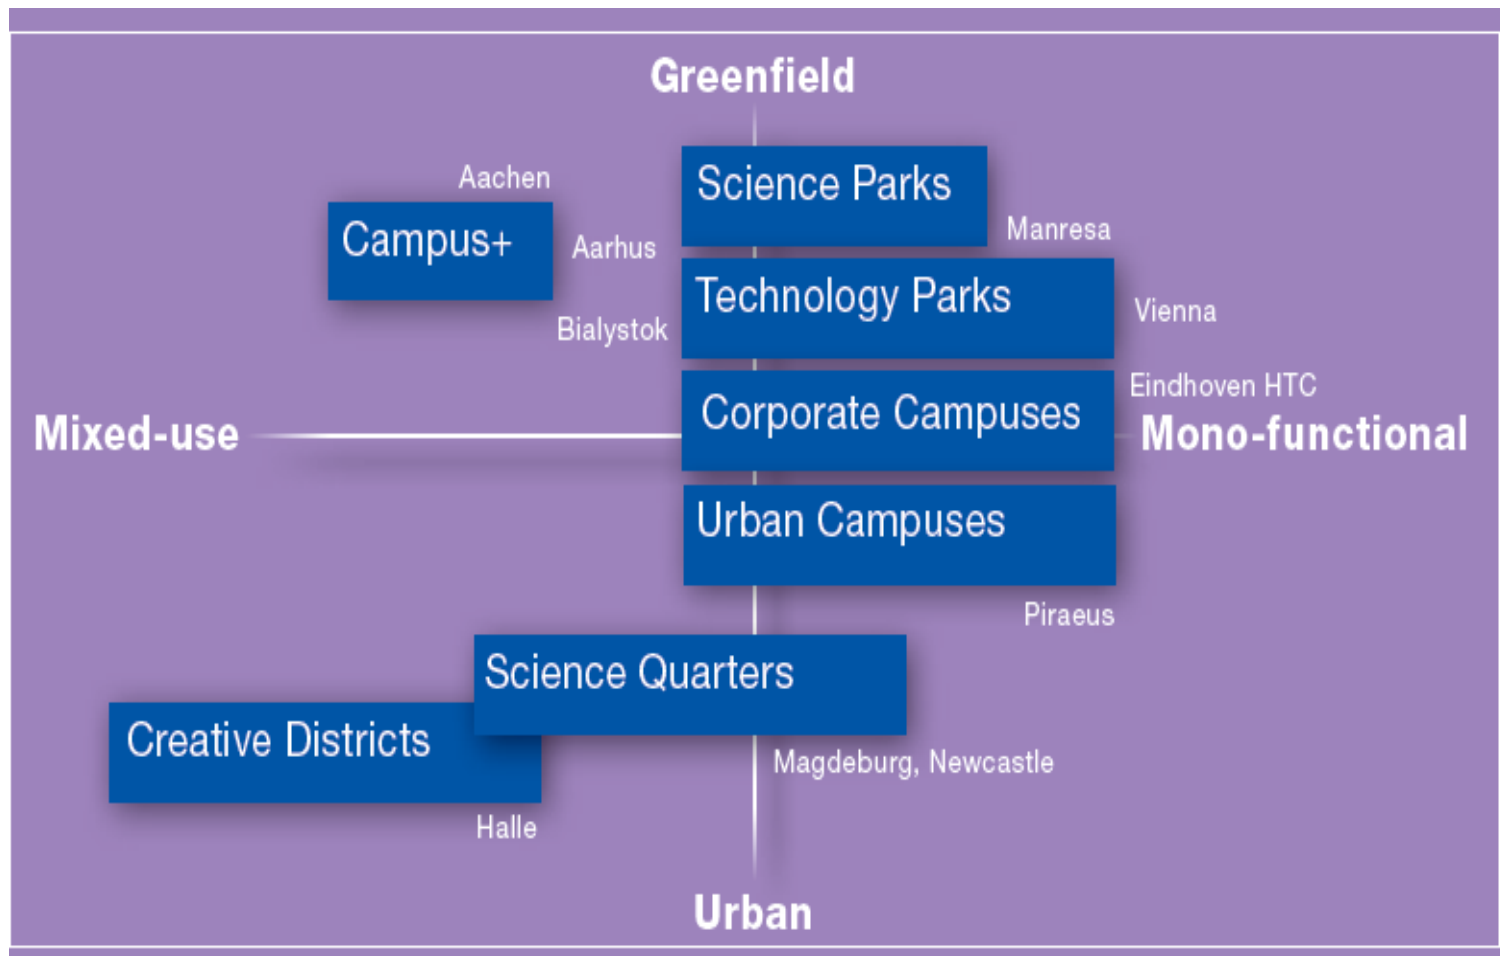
Greenfield

Aachen

Campus+

Aarhus

Bialystok

Science Parks

Manresa

Technology Parks

Vienna

Eindhoven HTC

Mixed-use

Corporate Campuses

Mono-functional

Urban Campuses

Piraeus

Science Quarters

Creative Districts

Magdeburg, Newcastle

Halle

Urban